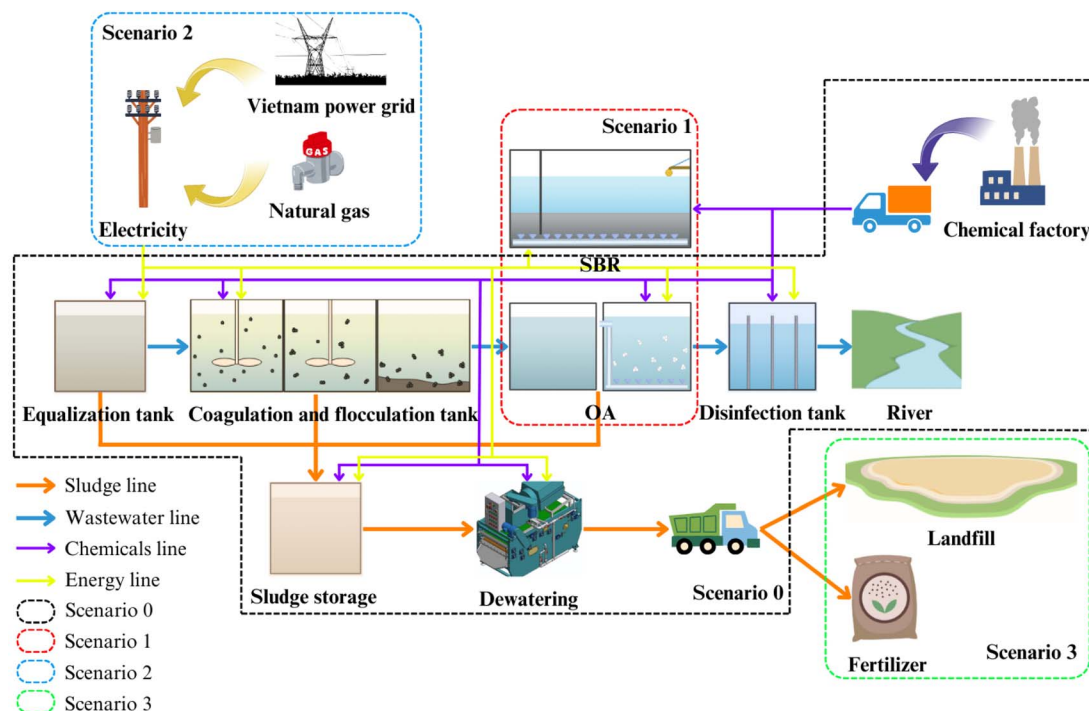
Scenario 2

Vietnam power grid

GAS

Natural gas

Electricity

Scenario 1

SBR

Chemical factory

Equalization tank

Coagulation and flocculation tank

OA

Disinfection tank

River

Sludge line
Wastewater line
Chemicals line
Energy line
Scenario 0
Scenario 1
Scenario 2
Scenario 3

Sludge storage

Dewatering

Scenario 0

Landfill

Fertilizer

Scenario 3